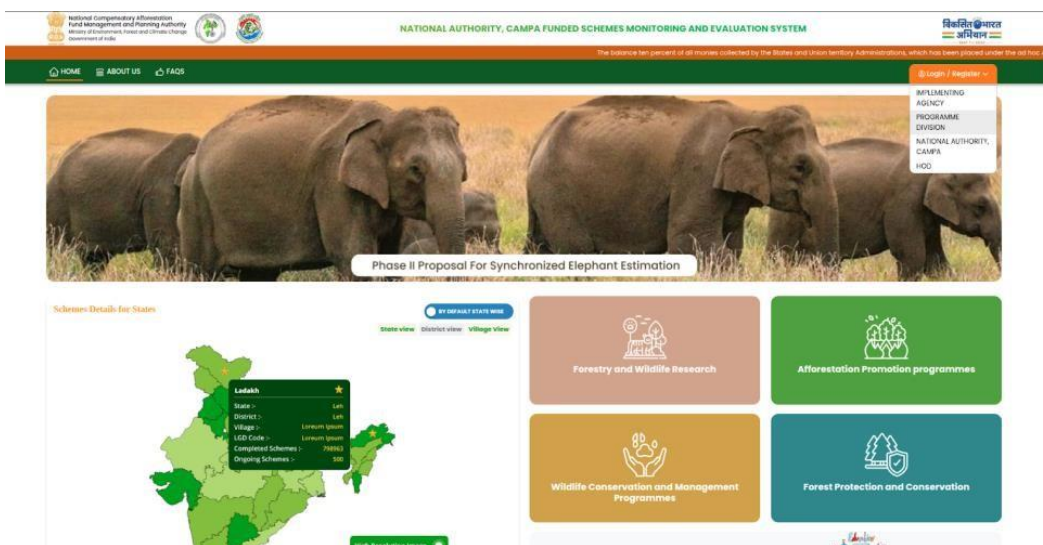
National Compensatory Afforestation Fund Management and Planning Authority
Ministry of Environment, Forest and Climate Change
Government of India

NATIONAL AUTHORITY, CAMPA FUNDED SCHEMES MONITORING AND EVALUATION SYSTEM

विकसित भारत अभियान

The balance ten percent of all monies collected by the States and Union territory Administrations, which has been placed under the ad hoc

HOME ABOUT US FAQS

Login / Register

IMPLEMENTING AGENCY
PROGRAMME DIVISION
NATIONAL AUTHORITY, CAMPA
HOD

Phase II Proposal For Synchronized Elephant Estimation

Schemes Details for States

BY DEFAULT STATE WISE

State view District view Village View

Ladakh
State :- Leh
District :- Leh
Village :- Loreum Ipsum
LGD Code :- Loreum Ipsum
Completed Schemes :- 798963
Ongoing Schemes :- 500

Forestry and Wildlife Research

Afforestation Promotion programmes

Wildlife Conservation and Management Programmes

Forest Protection and Conservation

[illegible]